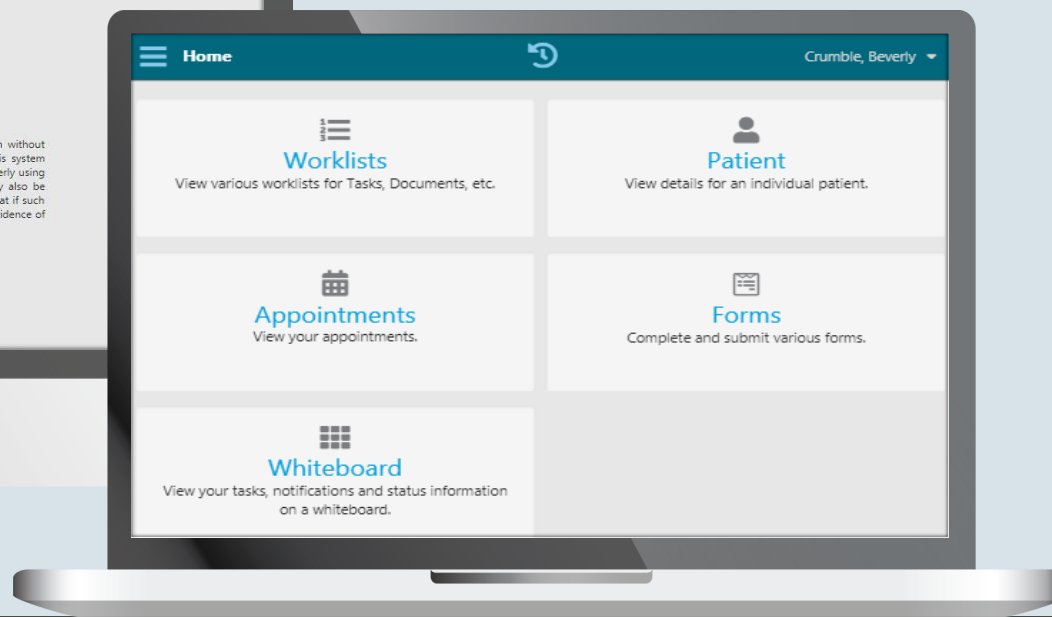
n without
is system
erly using
y also be
at if such
idence of

Home

Crumble, Beverly

Worklists
View various worklists for Tasks, Documents, etc.

Patient
View details for an individual patient.

Appointments
View your appointments.

Forms
Complete and submit various forms.

Whiteboard
View your tasks, notifications and status information on a whiteboard.